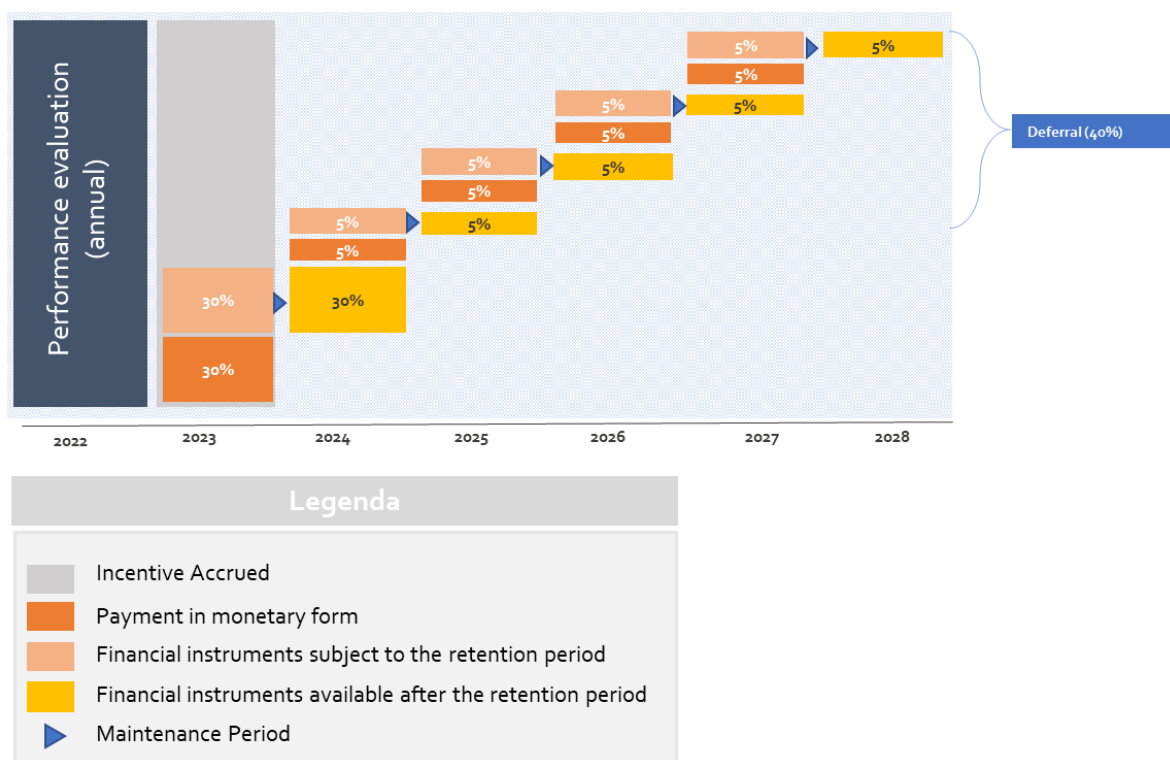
Performance evaluation (annual)

30%

30%

30%

5%

5%

5%

5%

5%

5%

5%

5%

5%

5%

5%

5%

Deferral (40%)

2022 2023 2024 2025 2026 2027 2028

Legenda

Incentive Accrued

Payment in monetary form

Financial instruments subject to the retention period

Financial instruments available after the retention period

Maintenance Period